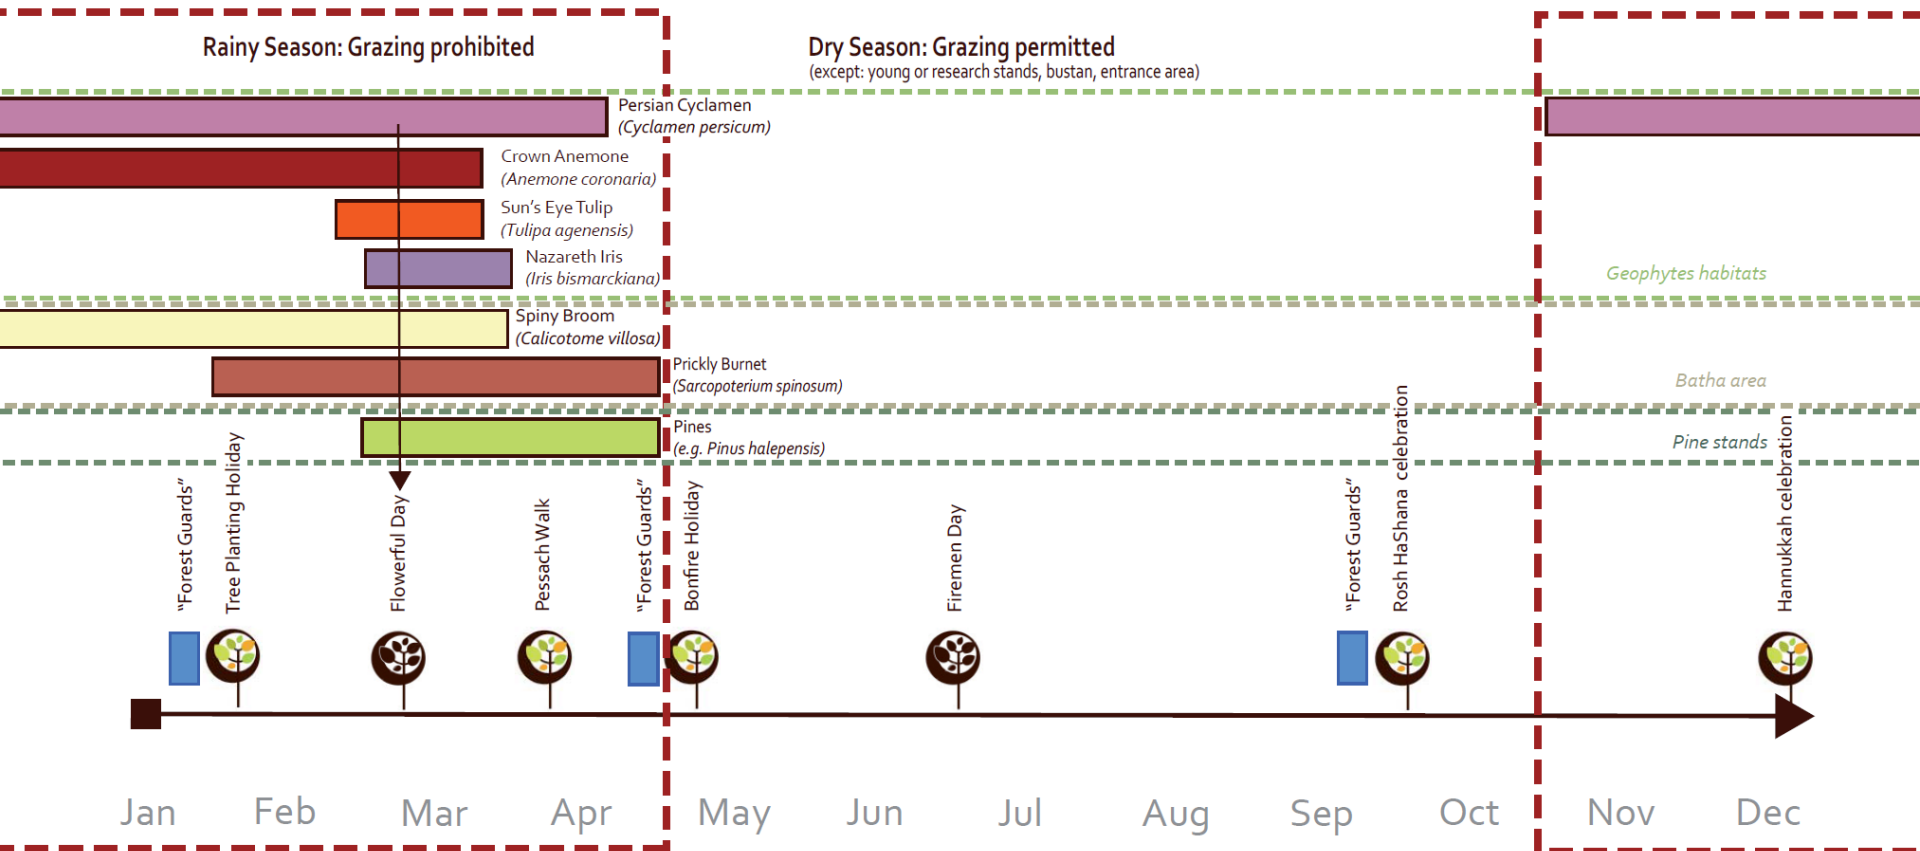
Rainy Season: Grazing prohibited

Dry Season: Grazing permitted
(except: young or research stands, bustan, entrance area)

Persian Cyclamen
(Cyclamen persicum)

Crown Anemone
(Anemone coronaria)

Sun's Eye Tulip
(Tulipa agenensis)

Nazareth Iris
(Iris bismarckiana)

Geophytes habitats

Spiny Broom
(Calicotome villosa)

Prickly Burnet
(Sarcopoterium spinosum)

Batha area

Pines
(e.g. Pinus halepensis)

Pine stands

"Forest Guards"
Tree Planting Holiday
Flowerful Day
Pessach Walk
"Forest Guards"
Bonfire Holiday
Firemen Day
"Forest Guards"
Rosh HaShana celebration
Hannukkah celebration

Jan Feb Mar Apr May Jun Jul Aug Sep Oct Nov Dec